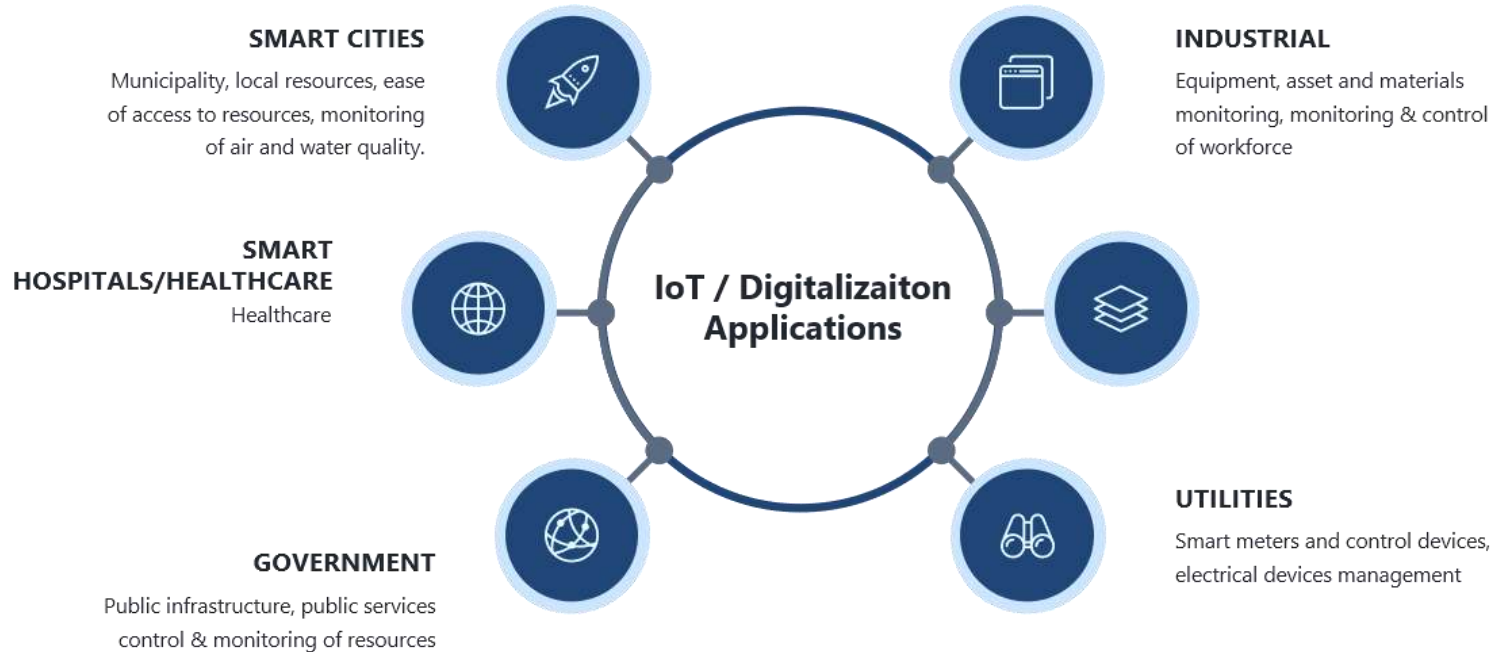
SMART CITIES
Municipality, local resources, ease of access to resources, monitoring of air and water quality.

INDUSTRIAL
Equipment, asset and materials monitoring, monitoring & control of workforce

SMART HOSPITALS/HEALTHCARE
Healthcare

IoT / Digitalizaiton Applications

UTILITIES
Smart meters and control devices, electrical devices management

GOVERNMENT
Public infrastructure, public services control & monitoring of resources